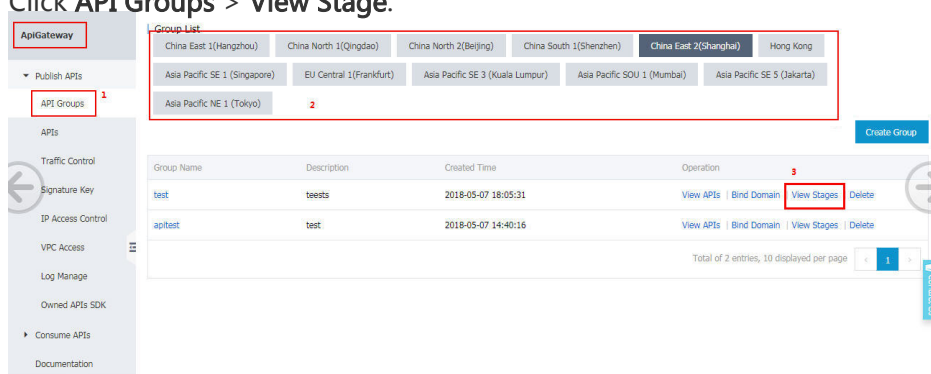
Click **API Groups** > **View Stage**.

ApiGateway

Publish APIs

API Groups 1

APIs

Traffic Control

Signature Key

IP Access Control

VPC Access

Log Manage

Owned APIs SDK

Consume APIs

Documentation

Group List

China East 1(Hangzhou) | China North 1(Qingdao) | China North 2(Beijing) | China South 1(Shenzhen) | China East 2(Shanghai) | Hong Kong

Asia Pacific SE 1 (Singapore) | EU Central 1(Frankfurt) | Asia Pacific SE 3 (Kuala Lumpur) | Asia Pacific SOU 1 (Mumbai) | Asia Pacific SE 5 (Jakarta)

Asia Pacific NE 1 (Tokyo) 2

Create Group

| Group Name | Description | Created Time | Operation |
|---|---|---|---|
| test | teests | 2018-05-07 18:05:31 | View APIs \| Bind Domain \| View Stages \| Delete |
| apitest | test | 2018-05-07 14:40:16 | View APIs \| Bind Domain \| View Stages \| Delete |

3

Total of 2 entries, 10 displayed per page ‹ 1 ›